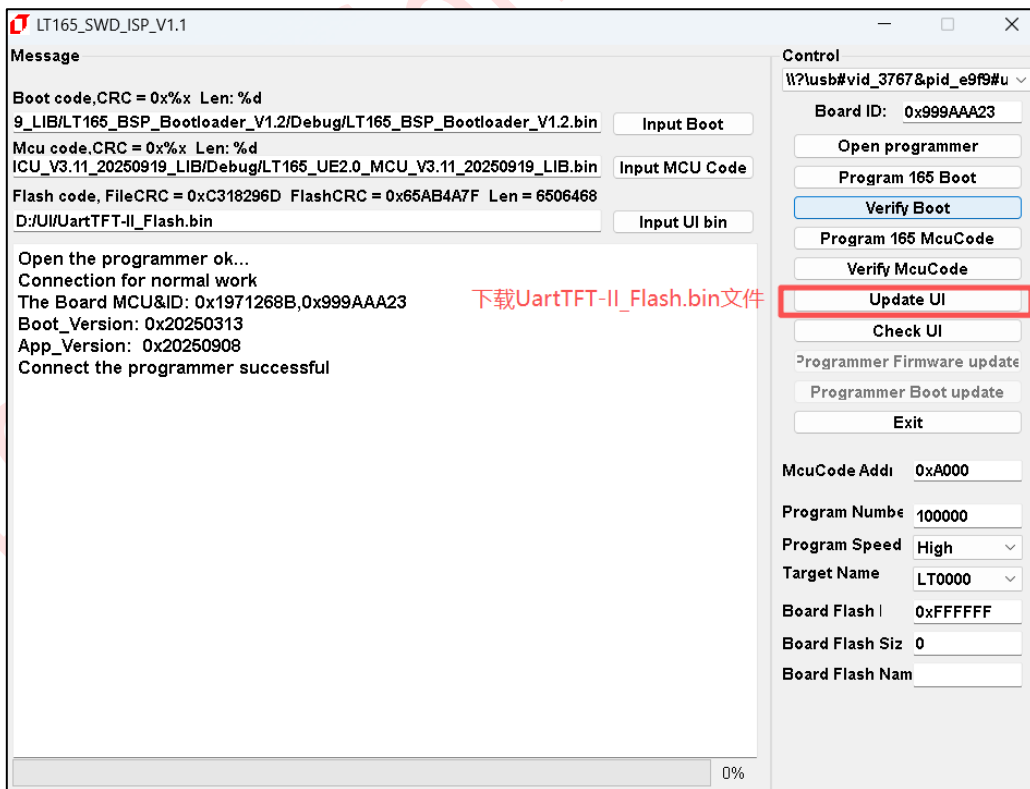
LT165_SWD_ISP_V1.1

Message

Boot code,CRC = 0x%x Len: %d

9_LIB/LT165_BSP_Bootloader_V1.2/Debug/LT165_BSP_Bootloader_V1.2.bin

Input Boot

Mcu code,CRC = 0x%x Len: %d

ICU_V3.11_20250919_LIB/Debug/LT165_UE2.0_MCU_V3.11_20250919_LIB.bin

Input MCU Code

Flash code, FileCRC = 0xC318296D FlashCRC = 0x65AB4A7F Len = 6506468

D:/UI/UartTFT-II_Flash.bin

Input UI bin

Open the programmer ok...
Connection for normal work
The Board MCU&ID: 0x1971268B,0x999AAA23
Boot_Version: 0x20250313
App_Version: 0x20250908
Connect the programmer successful

下载UartTFT-II_Flash.bin文件

0%

Control

\\?\usb#vid_3767&pid_e9f9#u

Board ID: 0x999AAA23

Open programmer

Program 165 Boot

Verify Boot

Program 165 McuCode

Verify McuCode

Update UI

Check UI

Programmer Firmware update

Programmer Boot update

Exit

McuCode Addr 0xA000

Program Numbe 100000

Program Speed High

Target Name LT0000

Board Flash I 0xFFFFFF

Board Flash Siz 0

Board Flash Nam